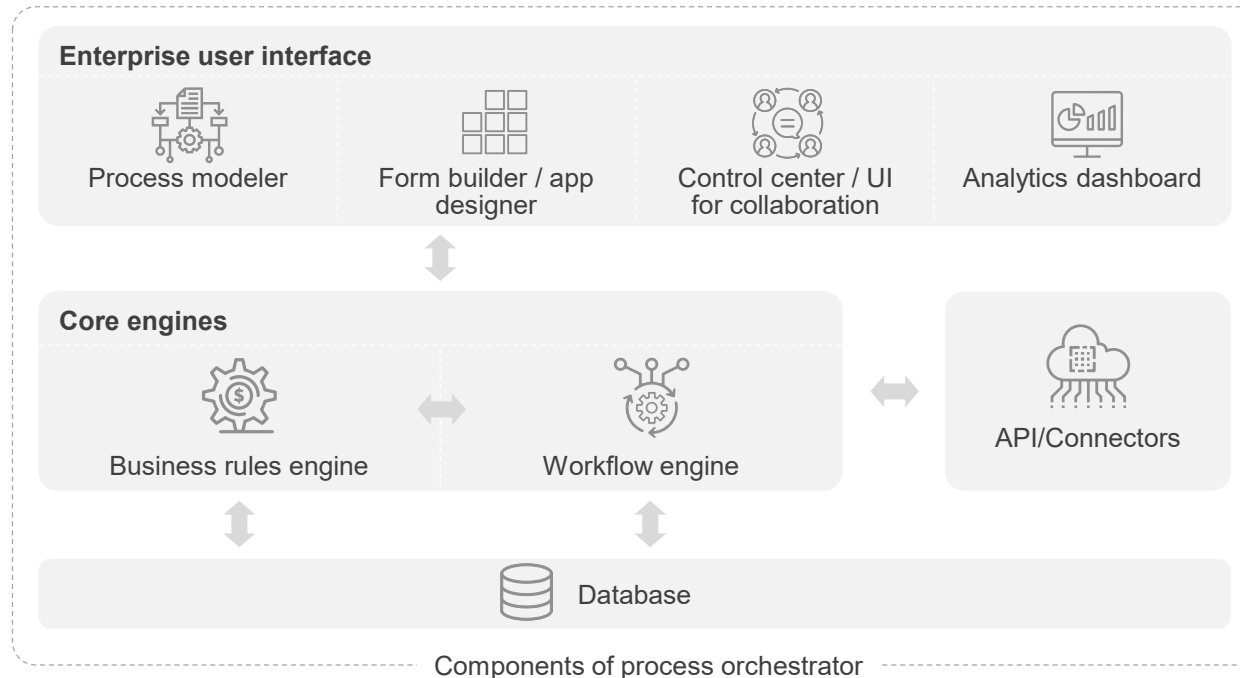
Enterprise user interface

Process modeler

Form builder / app designer

Control center / UI for collaboration

Analytics dashboard

Core engines

Business rules engine

Workflow engine

API/Connectors

Database

Components of process orchestrator